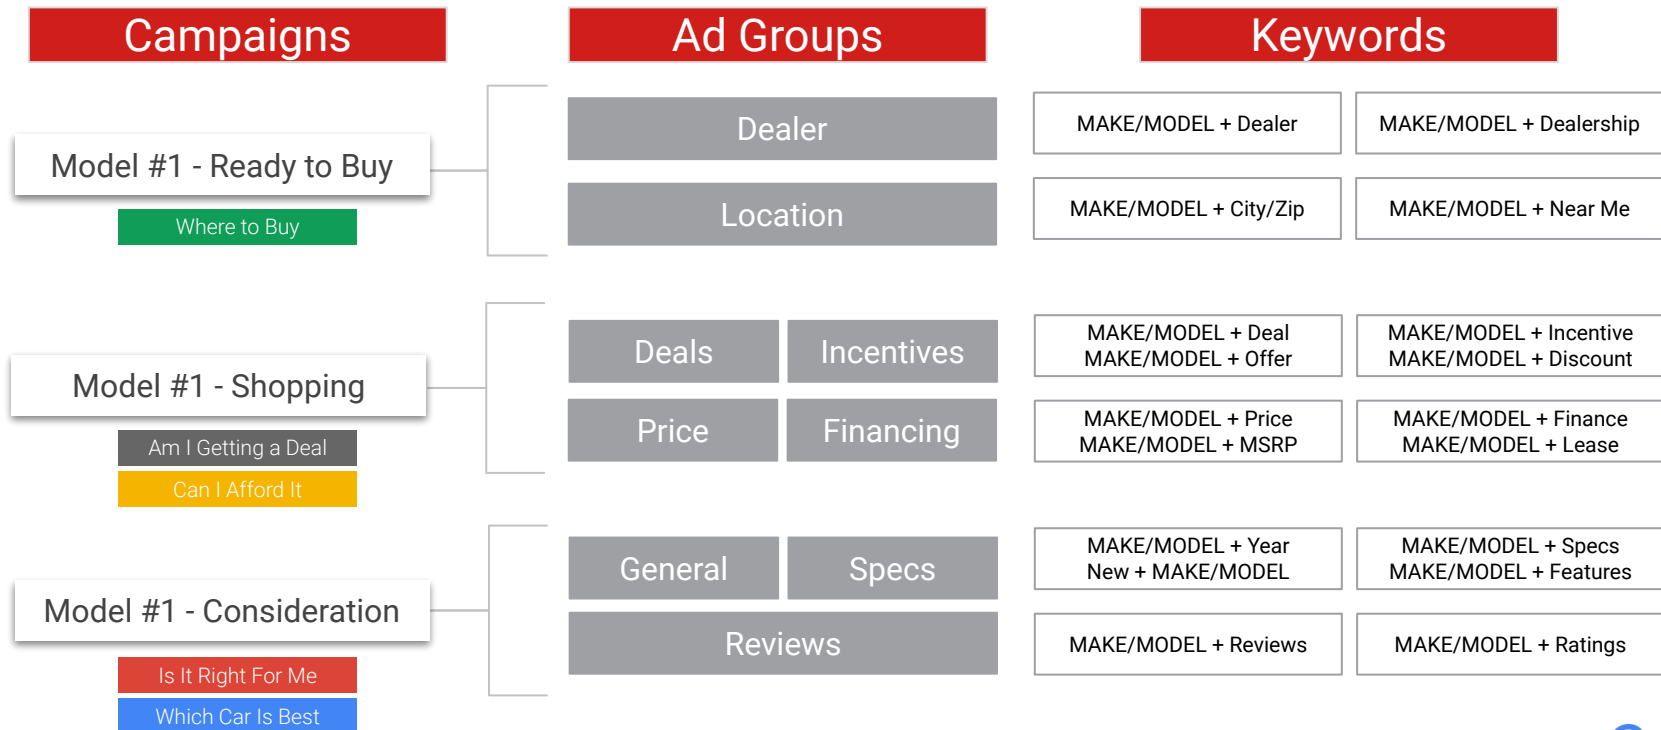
Campaigns

Ad Groups

Keywords

Model #1 - Ready to Buy

Where to Buy

Dealer

Location

MAKE/MODEL + Dealer

MAKE/MODEL + Dealership

MAKE/MODEL + City/Zip

MAKE/MODEL + Near Me

Model #1 - Shopping

Am I Getting a Deal

Can I Afford It

Deals

Incentives

Price

Financing

MAKE/MODEL + Deal
MAKE/MODEL + Offer

MAKE/MODEL + Incentive
MAKE/MODEL + Discount

MAKE/MODEL + Price
MAKE/MODEL + MSRP

MAKE/MODEL + Finance
MAKE/MODEL + Lease

Model #1 - Consideration

Is It Right For Me

Which Car Is Best

General

Specs

Reviews

MAKE/MODEL + Year
New + MAKE/MODEL

MAKE/MODEL + Specs
MAKE/MODEL + Features

MAKE/MODEL + Reviews

MAKE/MODEL + Ratings